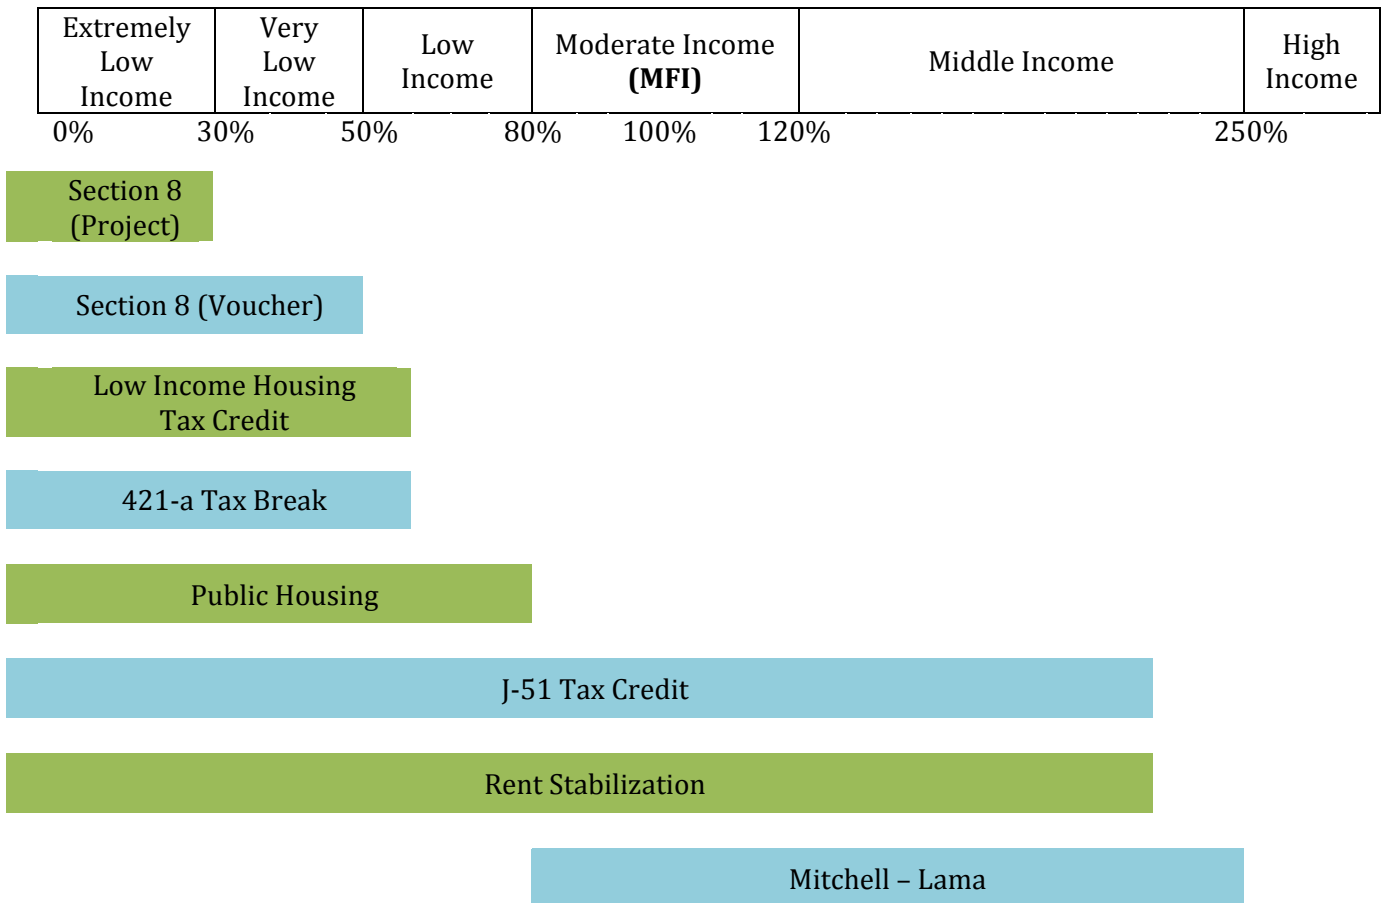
| Extremely Low Income | Very Low Income | Low Income | Moderate Income **(MFI)** | Middle Income | High Income |
|---|---|---|---|---|---|

0% 30% 50% 80% 100% 120% 250%

Section 8 (Project)

Section 8 (Voucher)

Low Income Housing Tax Credit

421-a Tax Break

Public Housing

J-51 Tax Credit

Rent Stabilization

Mitchell – Lama